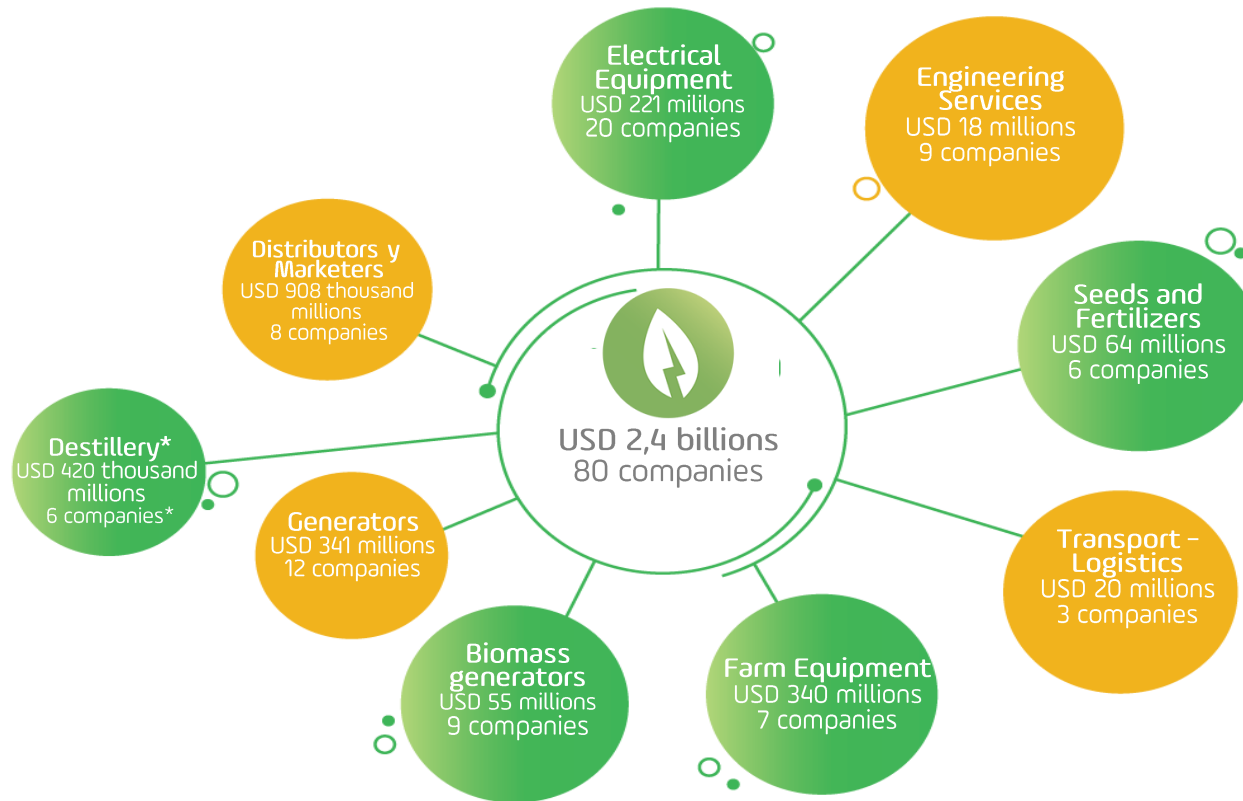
Electrical Equipment
USD 221 mililons
20 companies

Engineering Services
USD 18 millions
9 companies

Distributors y Marketers
USD 908 thousand millions
8 companies

Seeds and Fertilizers
USD 64 millions
6 companies

USD 2,4 billions
80 companies

Destillery*
USD 420 thousand millions
6 companies*

Generators
USD 341 millions
12 companies

Transport – Logistics
USD 20 millions
3 companies

Biomass generators
USD 55 millions
9 companies

Farm Equipment
USD 340 millions
7 companies